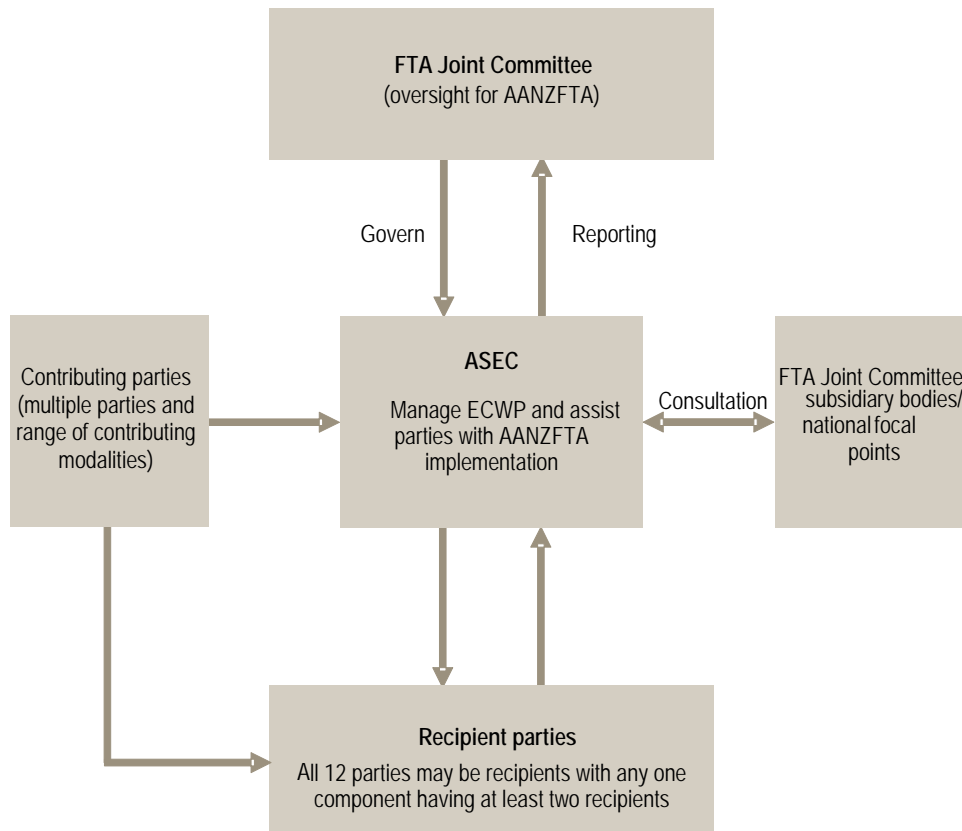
FTA Joint Committee
(oversight for AANZFTA)

Govern

Reporting

Contributing parties (multiple parties and range of contributing modalities)

ASEC

Manage ECWP and assist parties with AANZFTA implementation

Consultation

FTA Joint Committee subsidiary bodies/ national focal points

Recipient parties

All 12 parties may be recipients with any one component having at least two recipients